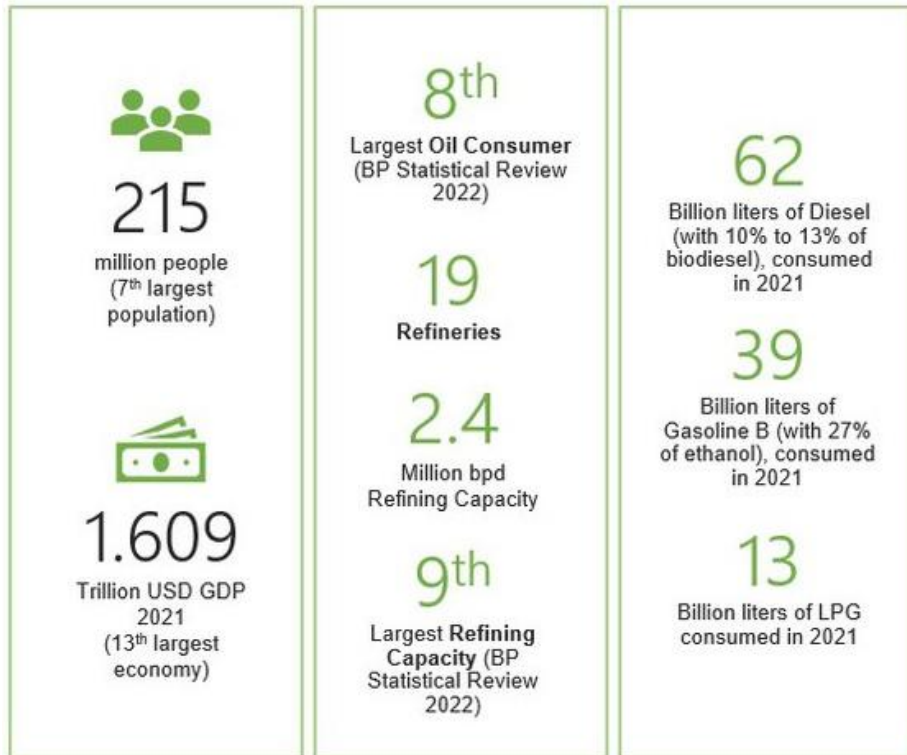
215

million people ($7^{th}$ largest population)

1.609

Trillion USD GDP 2021 ($13^{th}$ largest economy)

$8^{th}$

Largest Oil Consumer (BP Statistical Review 2022)

19

Refineries

2.4

Million bpd Refining Capacity

$9^{th}$

Largest Refining Capacity (BP Statistical Review 2022)

62

Billion liters of Diesel (with 10% to 13% of biodiesel), consumed in 2021

39

Billion liters of Gasoline B (with 27% of ethanol), consumed in 2021

13

Billion liters of LPG consumed in 2021